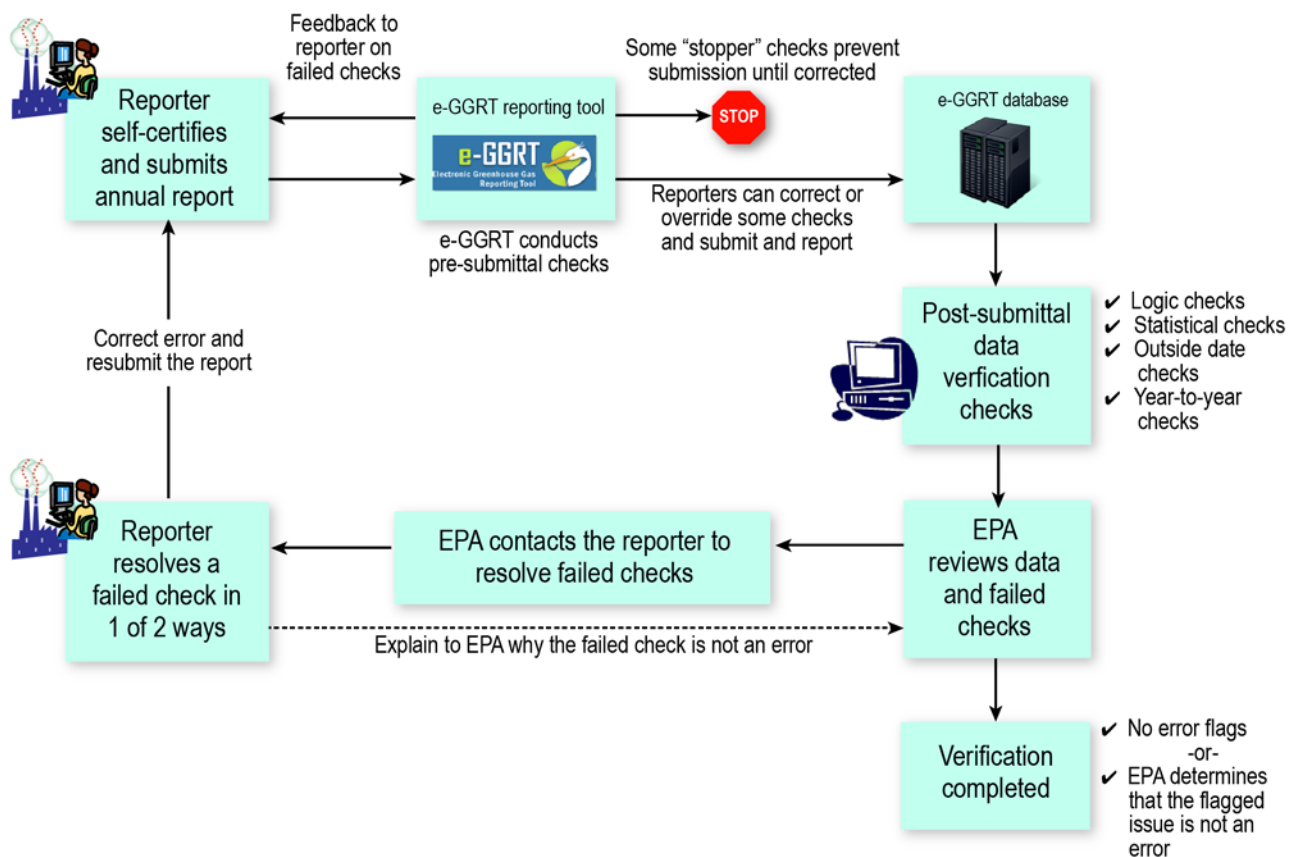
Feedback to reporter on failed checks

Some “stopper” checks prevent submission until corrected

Reporter self-certifies and submits annual report

e-GGRT reporting tool

e-GGRT
Electronic Greenhouse Gas Reporting Tool

STOP

e-GGRT database

Reporters can correct or override some checks and submit and report

e-GGRT conducts pre-submittal checks

Post-submittal data verfication checks

✔ Logic checks
✔ Statistical checks
✔ Outside date checks
✔ Year-to-year checks

Correct error and resubmit the report

Reporter resolves a failed check in 1 of 2 ways

EPA contacts the reporter to resolve failed checks

EPA reviews data and failed checks

Explain to EPA why the failed check is not an error

Verification completed

✔ No error flags
-or-
✔ EPA determines that the flagged issue is not an error